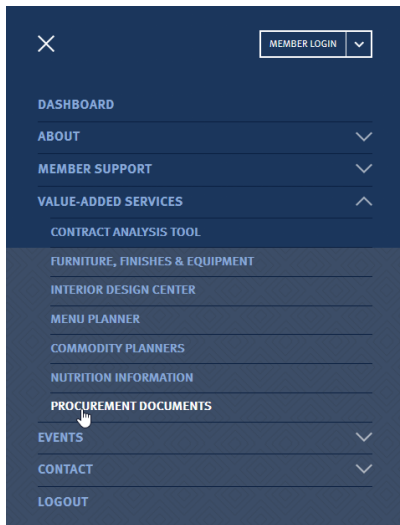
MEMBER LOGIN

DASHBOARD
ABOUT
MEMBER SUPPORT
VALUE-ADDED SERVICES
CONTRACT ANALYSIS TOOL
FURNITURE, FINISHES & EQUIPMENT
INTERIOR DESIGN CENTER
MENU PLANNER
COMMODITY PLANNERS
NUTRITION INFORMATION
PROCUREMENT DOCUMENTS
EVENTS
CONTACT
LOGOUT